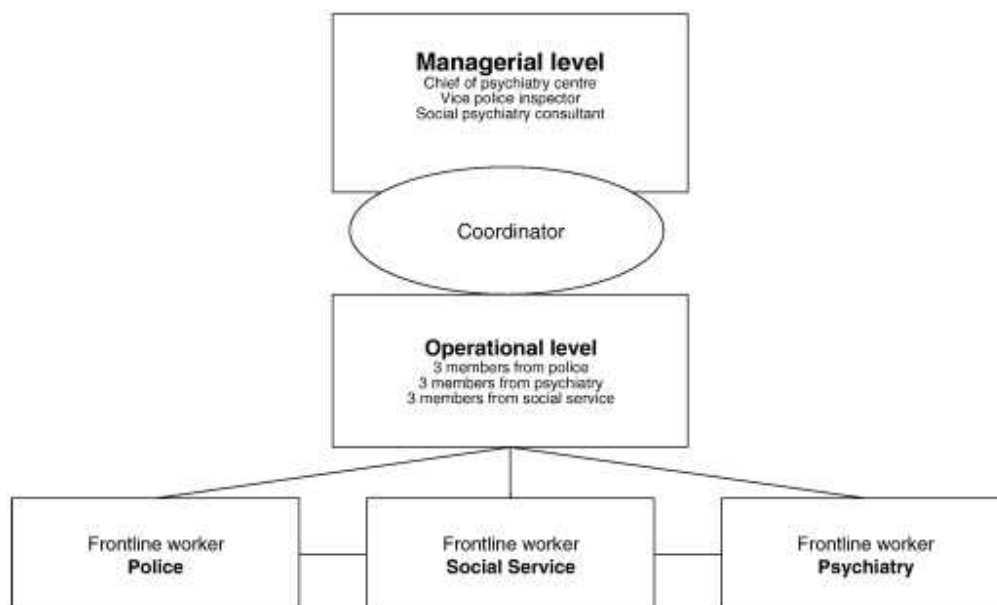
**Managerial level**
Chief of psychiatry centre
Vice police inspector
Social psychiatry consultant

Coordinator

**Operational level**
3 members from police
3 members from psychiatry
3 members from social service

Frontline worker
**Police**

Frontline worker
**Social Service**

Frontline worker
**Psychiatry**